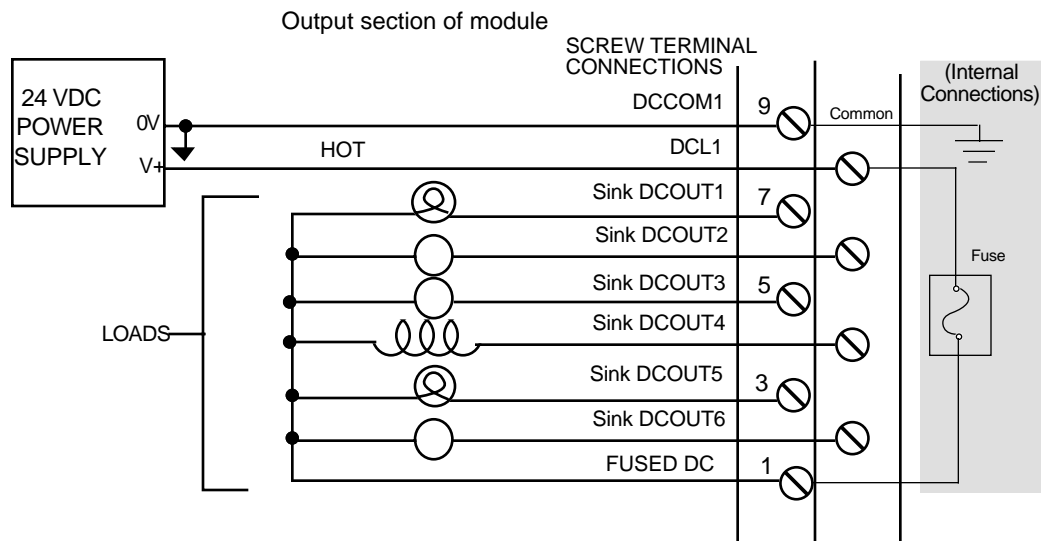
Output section of module

SCREW TERMINAL CONNECTIONS

(Internal Connections)

24 VDC POWER SUPPLY

0V

V+

DCCOM1

9

Common

HOT

DCL1

Sink DCOUT1

7

Sink DCOUT2

Fuse

Sink DCOUT3

5

LOADS

Sink DCOUT4

Sink DCOUT5

3

Sink DCOUT6

FUSED DC

1